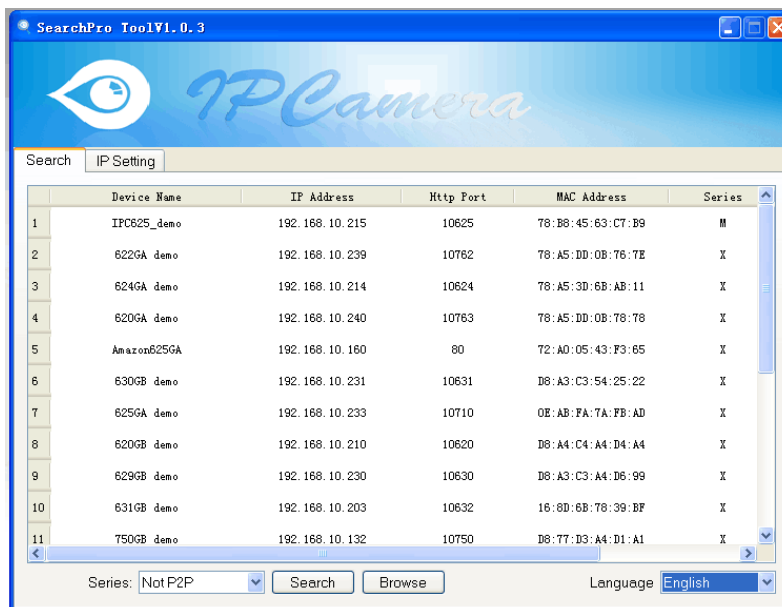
SearchPro ToolV1.0.3

IPCamera

Search | IP Setting

| | Device Name | IP Address | Http Port | MAC Address | Series |
|---|---|---|---|---|---|
| 1 | IPC625_demo | 192.168.10.215 | 10625 | 78:B8:45:63:C7:B9 | M |
| 2 | 622GA demo | 192.168.10.239 | 10762 | 78:A5:DD:0B:76:7E | X |
| 3 | 624GA demo | 192.168.10.214 | 10624 | 78:A5:3D:6B:AB:11 | X |
| 4 | 620GA demo | 192.168.10.240 | 10763 | 78:A5:DD:0B:78:78 | X |
| 5 | Amazon625GA | 192.168.10.160 | 80 | 72:A0:05:43:F3:65 | X |
| 6 | 630GB demo | 192.168.10.231 | 10631 | D8:A3:C3:54:25:22 | X |
| 7 | 625GA demo | 192.168.10.233 | 10710 | 0E:AB:FA:7A:FB:AD | X |
| 8 | 620GB demo | 192.168.10.210 | 10620 | D8:A4:C4:A4:D4:A4 | X |
| 9 | 629GB demo | 192.168.10.230 | 10630 | D8:A3:C3:A4:D6:99 | X |
| 10 | 631GB demo | 192.168.10.203 | 10632 | 16:8D:6B:78:39:BF | X |
| 11 | 750GB demo | 192.168.10.132 | 10750 | D8:77:D3:A4:D1:A1 | X |

Series: Not P2P | Search | Browse | Language English